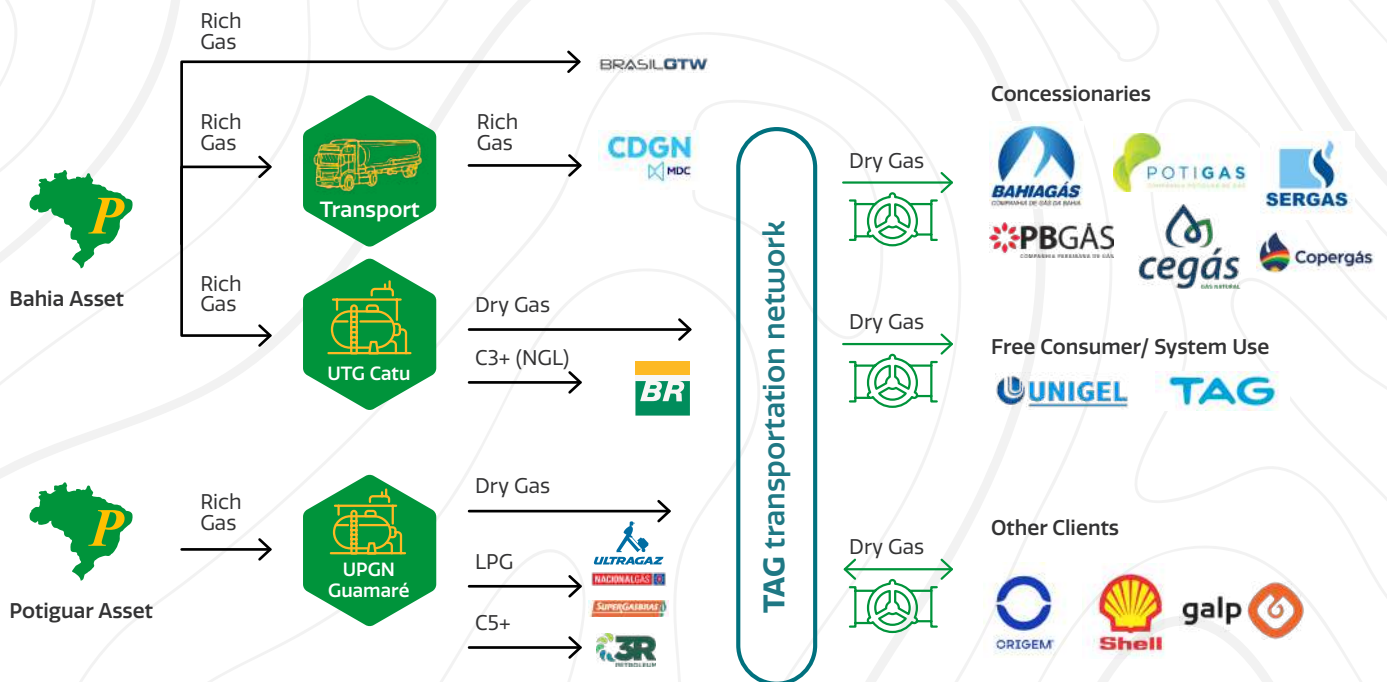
P
Bahia Asset

Rich Gas
BRASILGTW

Rich Gas
Transport
Rich Gas
CDGN MDC

Rich Gas
UTG Catu
Dry Gas
C3+ (NGL)
BR

P
Potiguar Asset

Rich Gas
UPGN Guamaré
Dry Gas
LPG
ULTRAGAZ
NACIONALGÁS
SUPERGASBRAS
C5+
3R PETROLEUM

TAG transportation network

Dry Gas
Dry Gas
Dry Gas

Concessionaries
BAHIAGÁS COMPANHIA DE GÁS DA BAHIA
POTIGAS COMPANHIA POTIGUAR DE GÁS
SERGAS
PBGÁS COMPANHIA PARAIBANA DE GÁS
cegás GÁS NATURAL
Copergás

Free Consumer/ System Use
UNIGEL
TAG

Other Clients
ORIGEM
Shell
galp